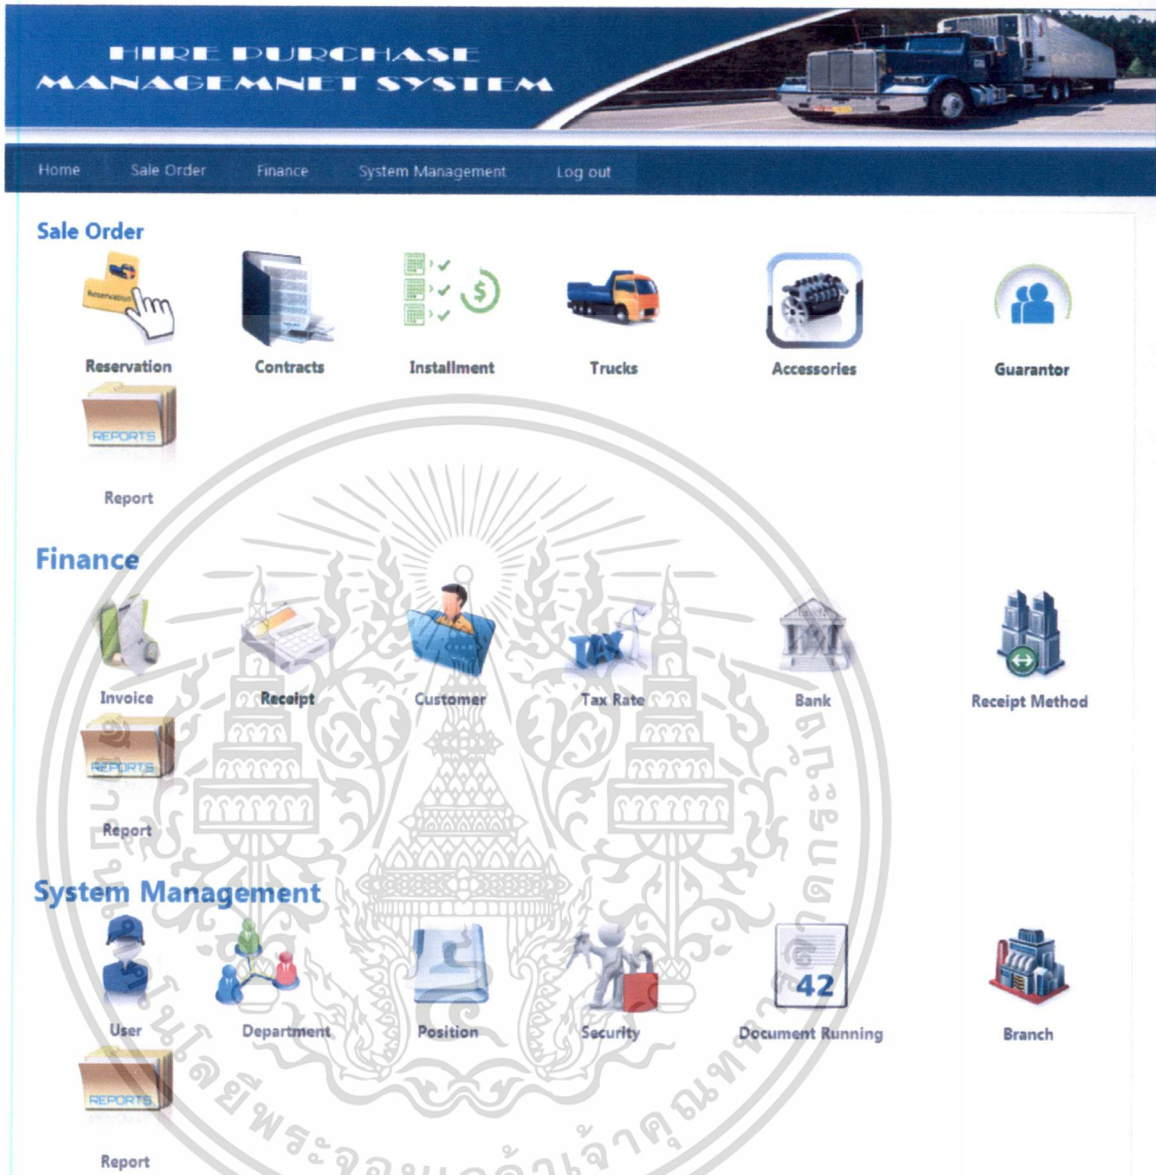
HIRE PURCHASE MANAGEMNET SYSTEM

Home Sale Order Finance System Management Log out

Sale Order

Reservation

Reservation Contracts Installment Trucks Accessories Guarantor

REPORTS

Report

Finance

Invoice Receipt Customer Tax Rate Bank Receipt Method

TAX

REPORTS

Report

System Management

User Department Position Security Document Running Branch

42

REPORTS

Report

โนโลยีพระจอมเกล้าเจ้าคุณทหาร